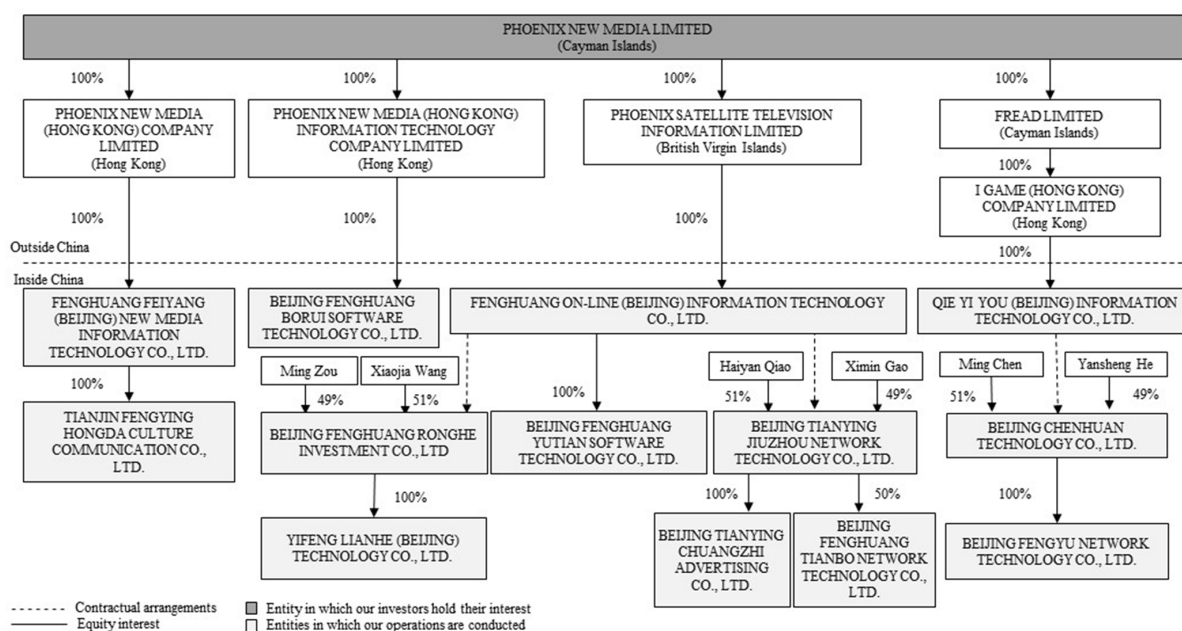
PHOENIX NEW MEDIA LIMITED
(Cayman Islands)

100%

100%

100%

100%

PHOENIX NEW MEDIA (HONG KONG) COMPANY LIMITED
(Hong Kong)

PHOENIX NEW MEDIA (HONG KONG) INFORMATION TECHNOLOGY COMPANY LIMITED
(Hong Kong)

PHOENIX SATELLITE TELEVISION INFORMATION LIMITED
(British Virgin Islands)

FREAD LIMITED
(Cayman Islands)

100%

I GAME (HONG KONG) COMPANY LIMITED
(Hong Kong)

100%

100%

100%

Outside China

100%

Inside China

FENGHUANG FEIYANG (BEIJING) NEW MEDIA INFORMATION TECHNOLOGY CO., LTD.

BEIJING FENGHUANG BORUI SOFTWARE TECHNOLOGY CO., LTD.

FENGHUANG ON-LINE (BEIJING) INFORMATION TECHNOLOGY CO., LTD.

QIE YI YOU (BEIJING) INFORMATION TECHNOLOGY CO., LTD.

100%

TIANJIN FENGYING HONGDA CULTURE COMMUNICATION CO., LTD.

Ming Zou

Xiaojia Wang

49%

51%

BEIJING FENGHUANG RONGHE INVESTMENT CO., LTD

100%

YIFENG LIANHE (BEIJING) TECHNOLOGY CO., LTD.

100%

BEIJING FENGHUANG YUTIAN SOFTWARE TECHNOLOGY CO., LTD.

Haiyan Qiao

Ximin Gao

51%

49%

BEIJING TIANYING JIUZHOU NETWORK TECHNOLOGY CO., LTD.

100%

50%

BEIJING TIANYING CHUANGZHI ADVERTISING CO., LTD.

BEIJING FENGHUANG TIANBO NETWORK TECHNOLOGY CO., LTD.

Ming Chen

Yansheng He

51%

49%

BEIJING CHENHUAN TECHNOLOGY CO., LTD.

100%

BEIJING FENGYU NETWORK TECHNOLOGY CO., LTD.

Contractual arrangements
Equity interest

Entity in which our investors hold their interest
Entities in which our operations are conducted